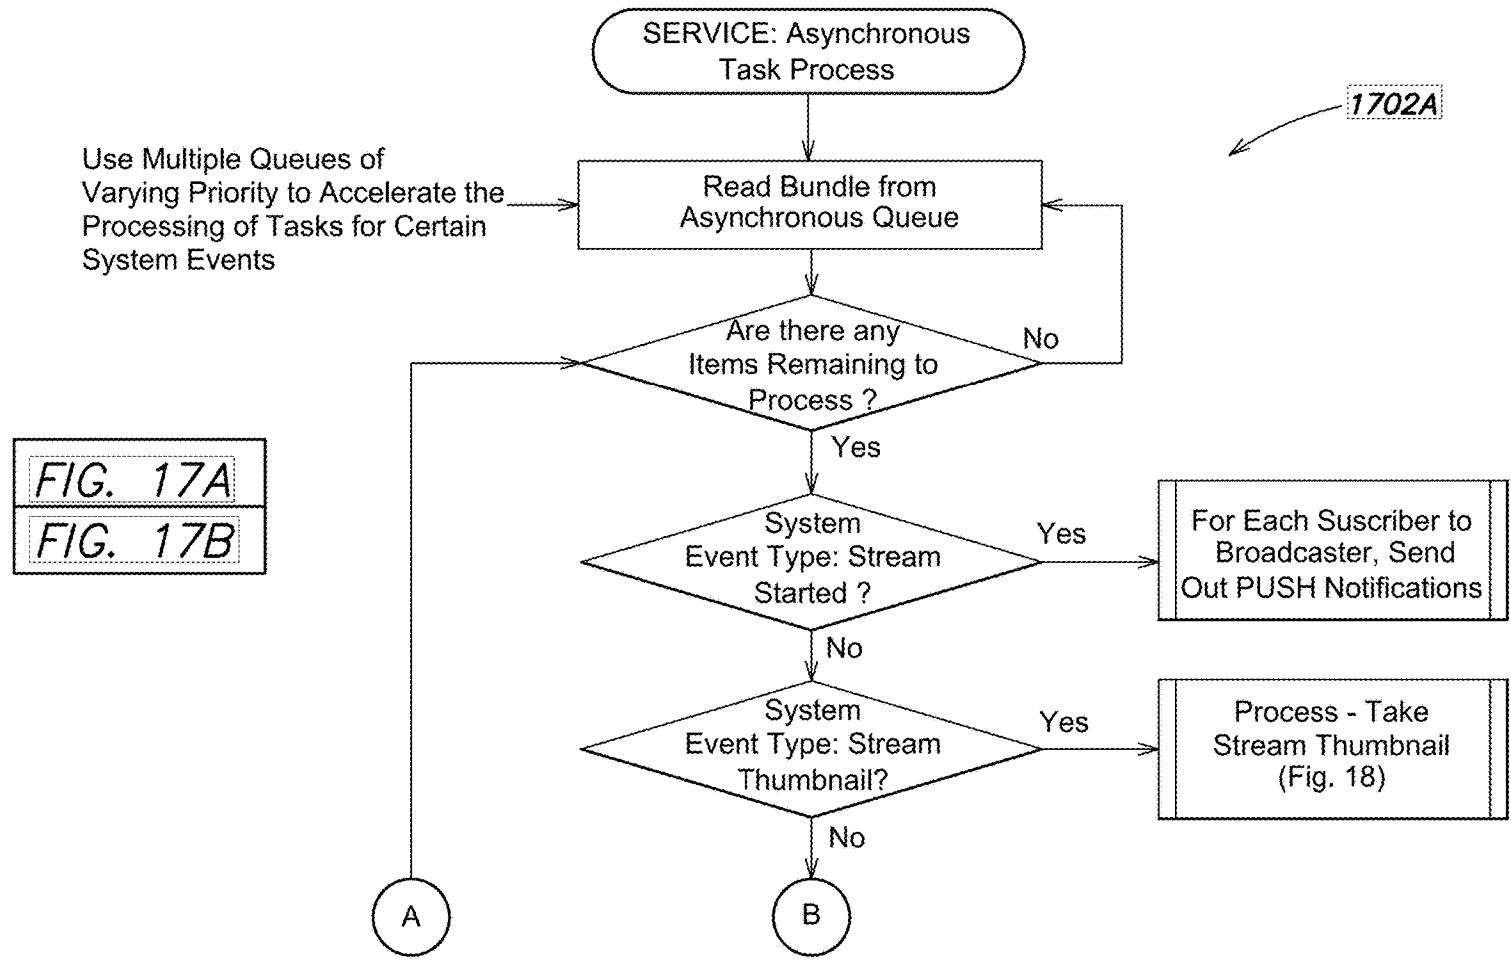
SERVICE: Asynchronous Task Process

1702A

Use Multiple Queues of Varying Priority to Accelerate the Processing of Tasks for Certain System Events

Read Bundle from Asynchronous Queue

Are there any Items Remaining to Process ?

No

Yes

FIG. 17A

FIG. 17B

System Event Type: Stream Started ?

Yes

For Each Suscriber to Broadcaster, Send Out PUSH Notifications

No

System Event Type: Stream Thumbnail?

Yes

Process - Take Stream Thumbnail (Fig. 18)

No

A

B